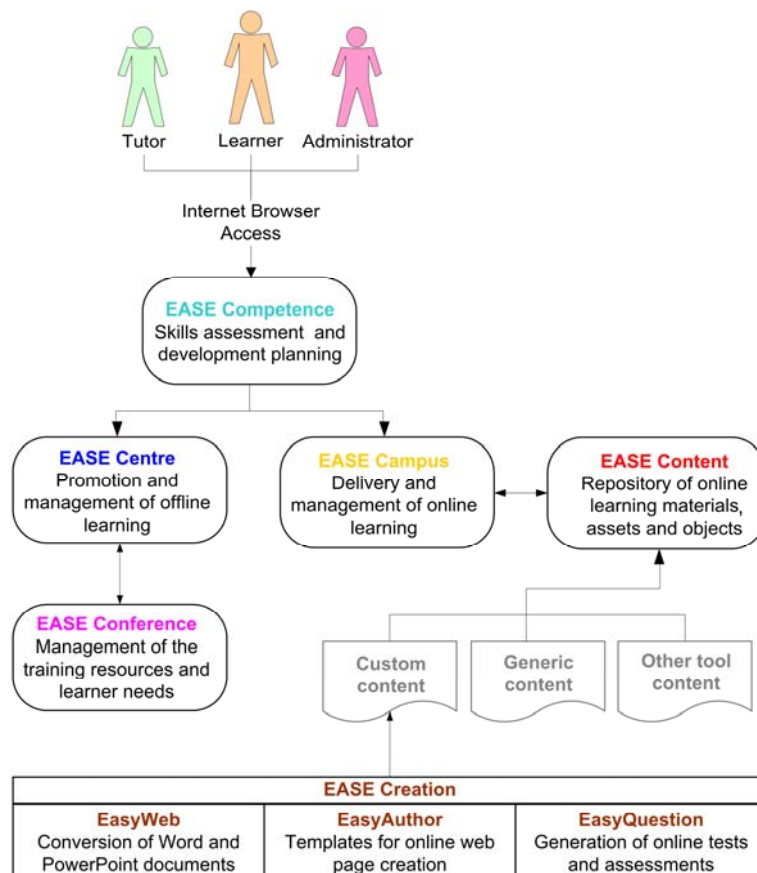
Tutor

Learner

Administrator

Internet Browser Access

EASE Competence
Skills assessment and development planning

EASE Centre
Promotion and management of offline learning

EASE Campus
Delivery and management of online learning

EASE Content
Repository of online learning materials, assets and objects

EASE Conference
Management of the training resources and learner needs

Custom content

Generic content

Other tool content

EASE Creation

| EasyWeb<br>Conversion of Word and PowerPoint documents | EasyAuthor<br>Templates for online web page creation | EasyQuestion<br>Generation of online tests and assessments |
|---|---|---|